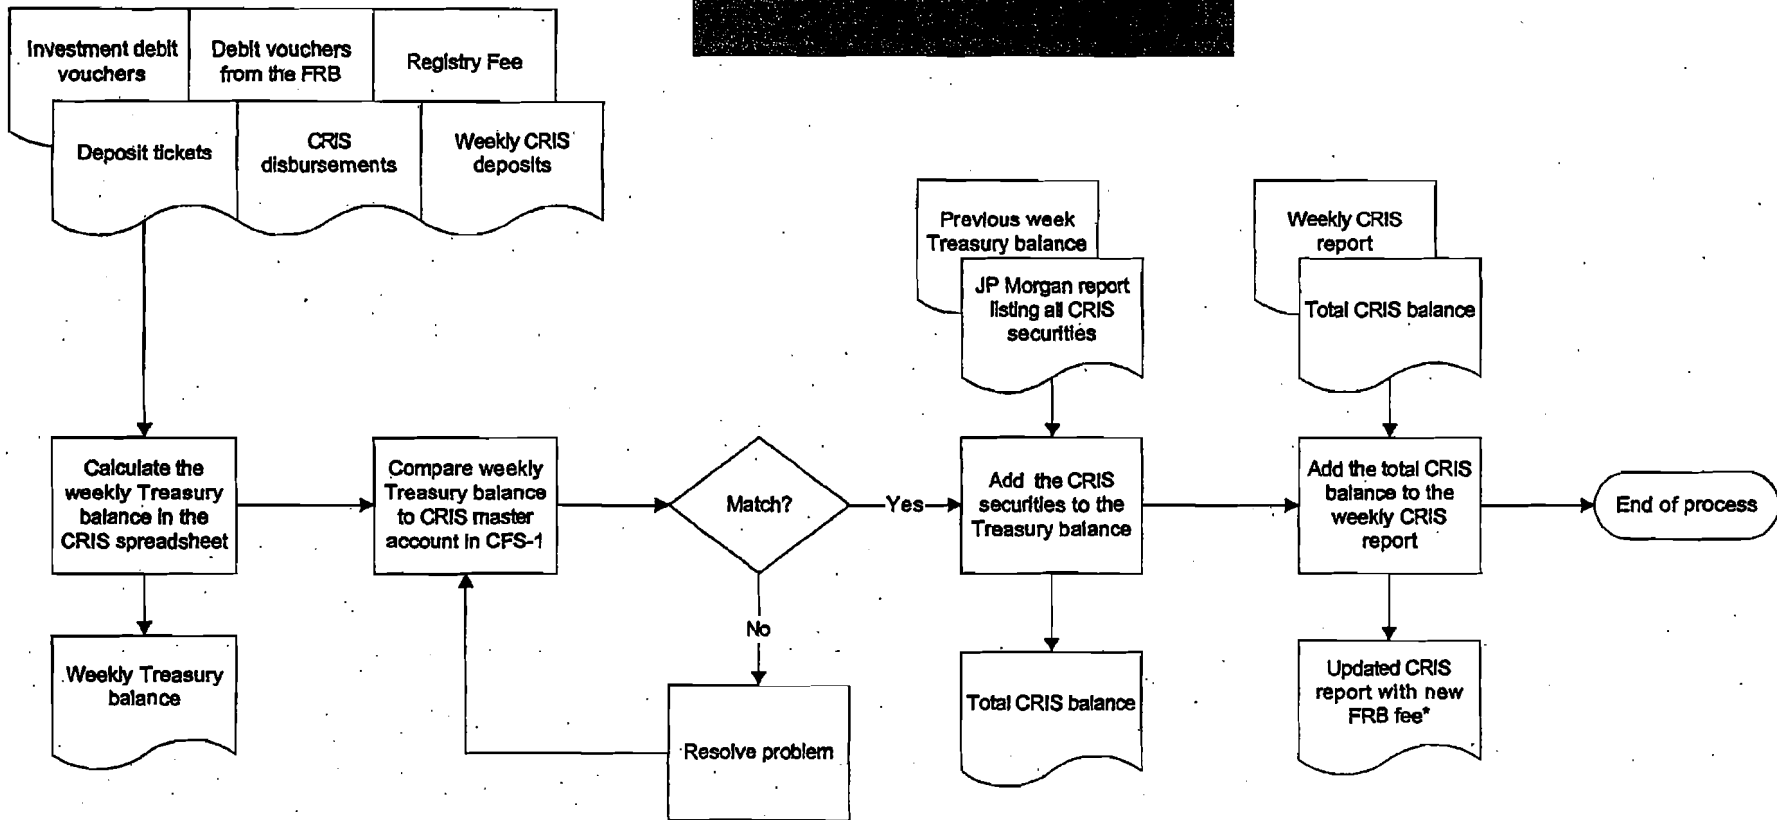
Investment debit vouchers

Debit vouchers from the FRB

Registry Fee

Deposit tickets

CRIS disbursements

Weekly CRIS deposits

Previous week Treasury balance

JP Morgan report listing all CRIS securities

Weekly CRIS report

Total CRIS balance

Calculate the weekly Treasury balance in the CRIS spreadsheet

Compare weekly Treasury balance to CRIS master account in CFS-1

Match?

Yes

Add the CRIS securities to the Treasury balance

Add the total CRIS balance to the weekly CRIS report

End of process

Weekly Treasury balance

No

Resolve problem

Total CRIS balance

Updated CRIS report with new FRB fee*